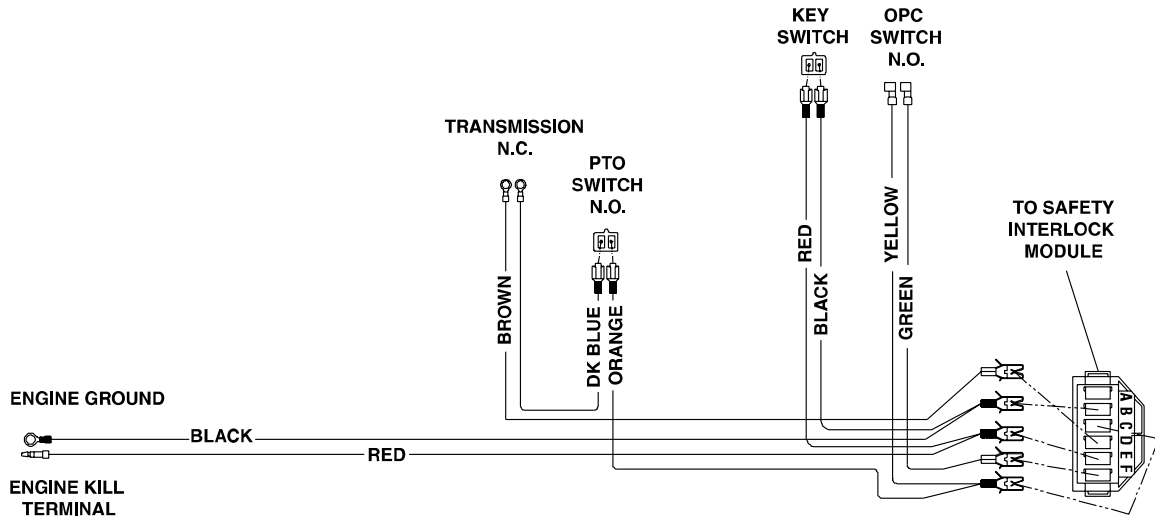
KEY SWITCH

OPC SWITCH N.O.

TRANSMISSION N.C.

PTO SWITCH N.O.

TO SAFETY INTERLOCK MODULE

RED

BLACK

YELLOW

GREEN

BROWN

DK BLUE

ORANGE

ENGINE GROUND

BLACK

RED

ENGINE KILL TERMINAL

A B C D E F